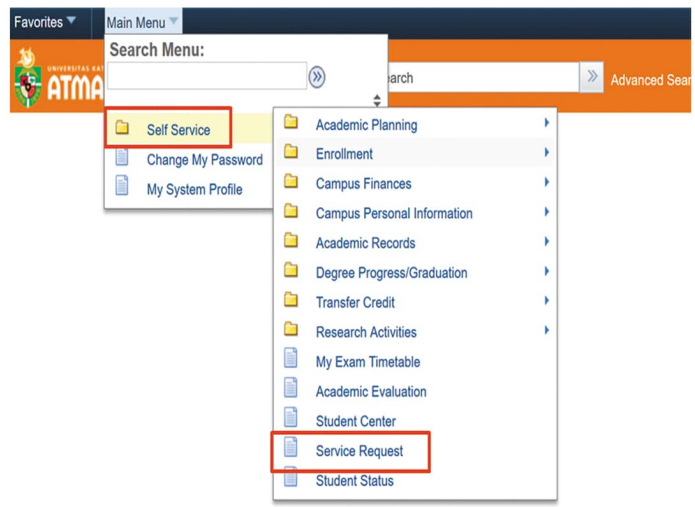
Favorites Main Menu

Search Menu:

UNIVERSITAS KAT ATMA

arch

Advanced Sear

Self Service

Change My Password

My System Profile

Academic Planning

Enrollment

Campus Finances

Campus Personal Information

Academic Records

Degree Progress/Graduation

Transfer Credit

Research Activities

My Exam Timetable

Academic Evaluation

Student Center

Service Request

Student Status